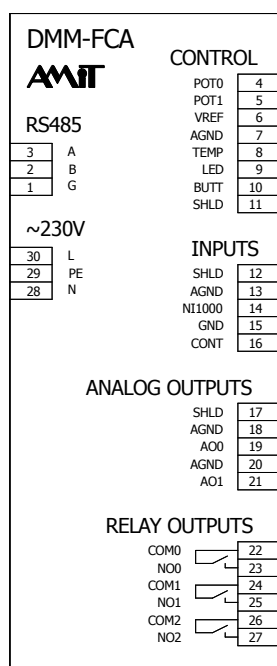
DMM-FCA

AMiT

RS485

| 3 | A |
|---|---|
| 2 | B |
| 1 | G |

~230V

| 30 | L |
|---|---|
| 29 | PE |
| 28 | N |

CONTROL

| POT0 | 4 |
|---|---|
| POT1 | 5 |
| VREF | 6 |
| AGND | 7 |
| TEMP | 8 |
| LED | 9 |
| BUTT | 10 |
| SHLD | 11 |

INPUTS

| SHLD | 12 |
|---|---|
| AGND | 13 |
| NI1000 | 14 |
| GND | 15 |
| CONT | 16 |

ANALOG OUTPUTS

| SHLD | 17 |
|---|---|
| AGND | 18 |
| AO0 | 19 |
| AGND | 20 |
| AO1 | 21 |

RELAY OUTPUTS

| COM0 | 22 |
|---|---|
| NO0 | 23 |
| COM1 | 24 |
| NO1 | 25 |
| COM2 | 26 |
| NO2 | 27 |